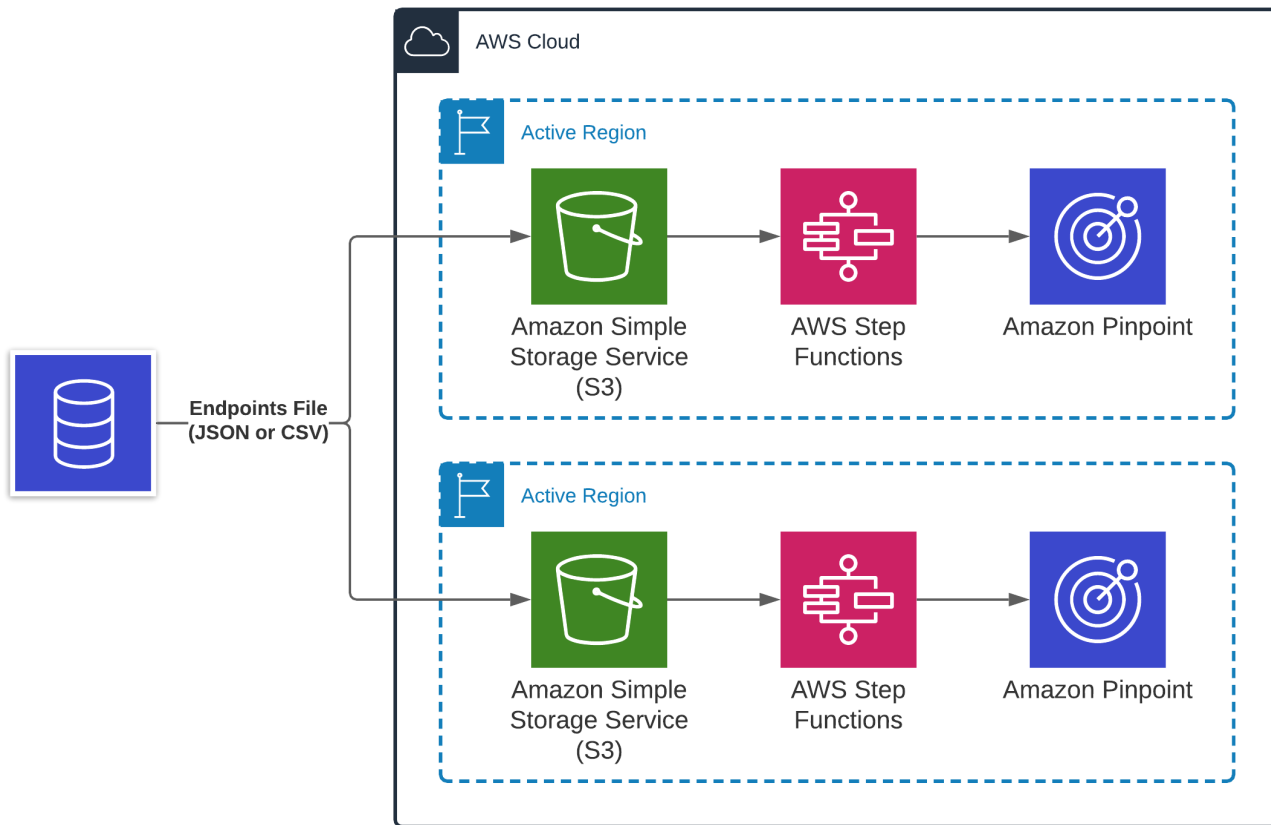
AWS Cloud

Endpoints File
(JSON or CSV)

Active Region

Amazon Simple Storage Service (S3)

AWS Step Functions

Amazon Pinpoint

Active Region

Amazon Simple Storage Service (S3)

AWS Step Functions

Amazon Pinpoint